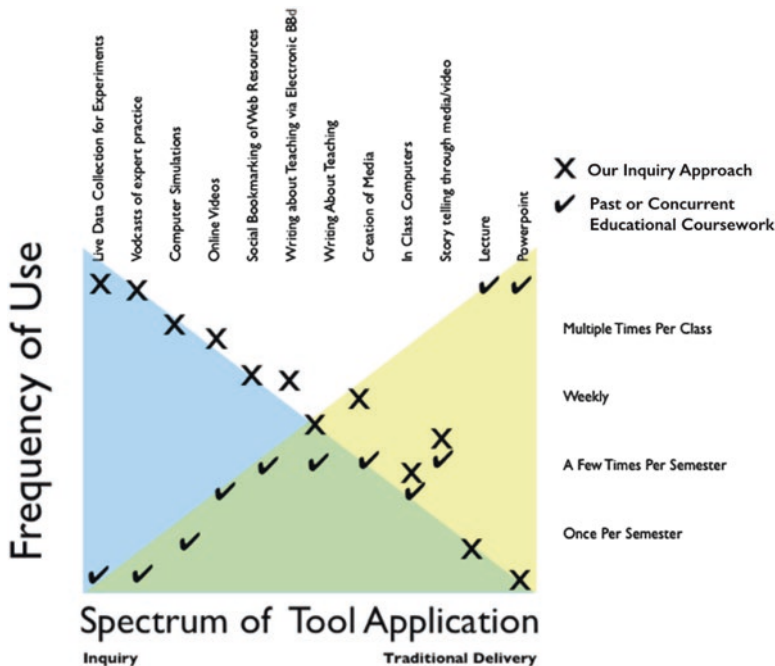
Live Data Collection for Experiments
Vodcasts of expert practice
Computer Simulations
Online Videos
Social Bookmarking of Web Resources
Writing about Teaching via Electronic BBd
Writing About Teaching
Creation of Media
In Class Computers
Story telling through media/video
Lecture
Powerpoint

X Our Inquiry Approach
✓ Past or Concurrent Educational Coursework

Frequency of Use

Multiple Times Per Class
Weekly
A Few Times Per Semester
Once Per Semester

Spectrum of Tool Application
Inquiry
Traditional Delivery